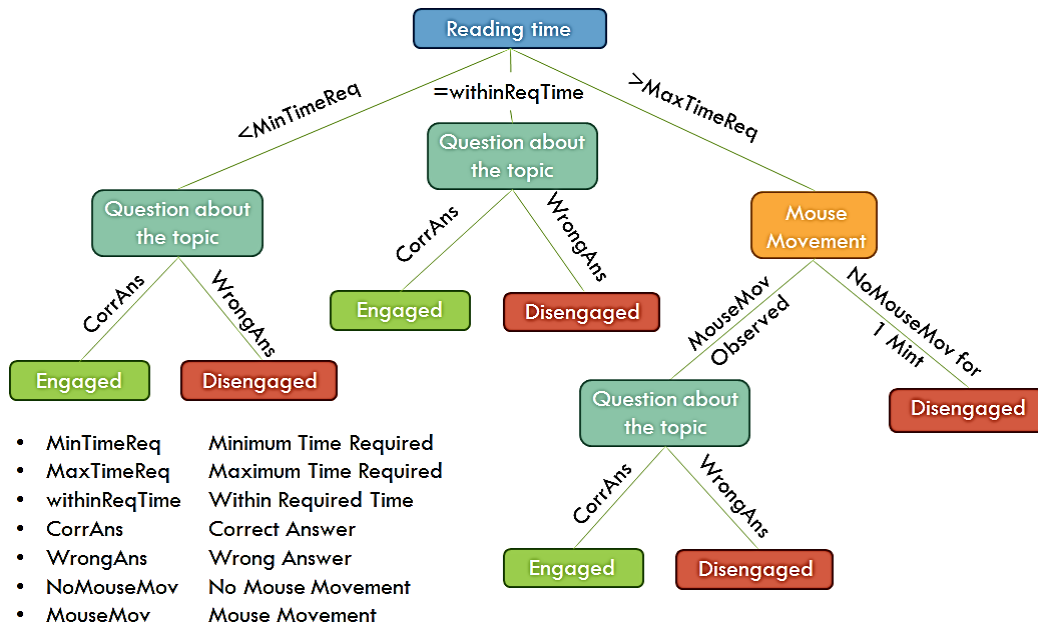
Reading time

<MinTimeReq

=withinReqTime

>MaxTimeReq

Question about the topic

CorrAns

WrongAns

Engaged

Disengaged

Question about the topic

CorrAns

WrongAns

Engaged

Disengaged

Mouse Movement

MouseMov Observed

NoMouseMov for 1 Mint

Question about the topic

CorrAns

WrongAns

Engaged

Disengaged

Disengaged

- MinTimeReq Minimum Time Required
- MaxTimeReq Maximum Time Required
- withinReqTime Within Required Time
- CorrAns Correct Answer
- WrongAns Wrong Answer
- NoMouseMov No Mouse Movement
- MouseMov Mouse Movement